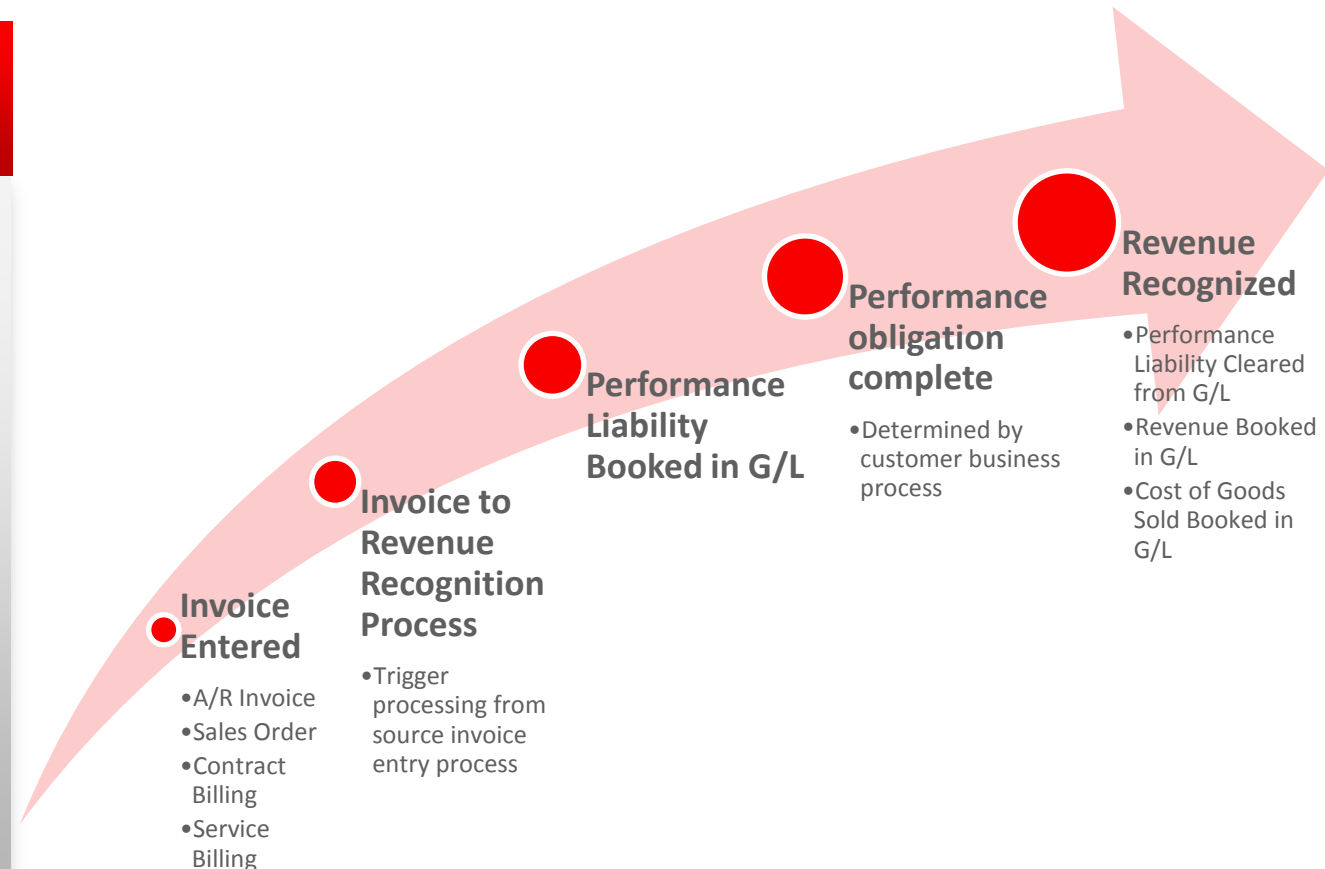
Invoice Entered

•A/R Invoice
•Sales Order
•Contract Billing
•Service Billing

Invoice to Revenue Recognition Process

•Trigger processing from source invoice entry process

Performance Liability Booked in G/L

Performance obligation complete

•Determined by customer business process

Revenue Recognized

•Performance Liability Cleared from G/L
•Revenue Booked in G/L
•Cost of Goods Sold Booked in G/L